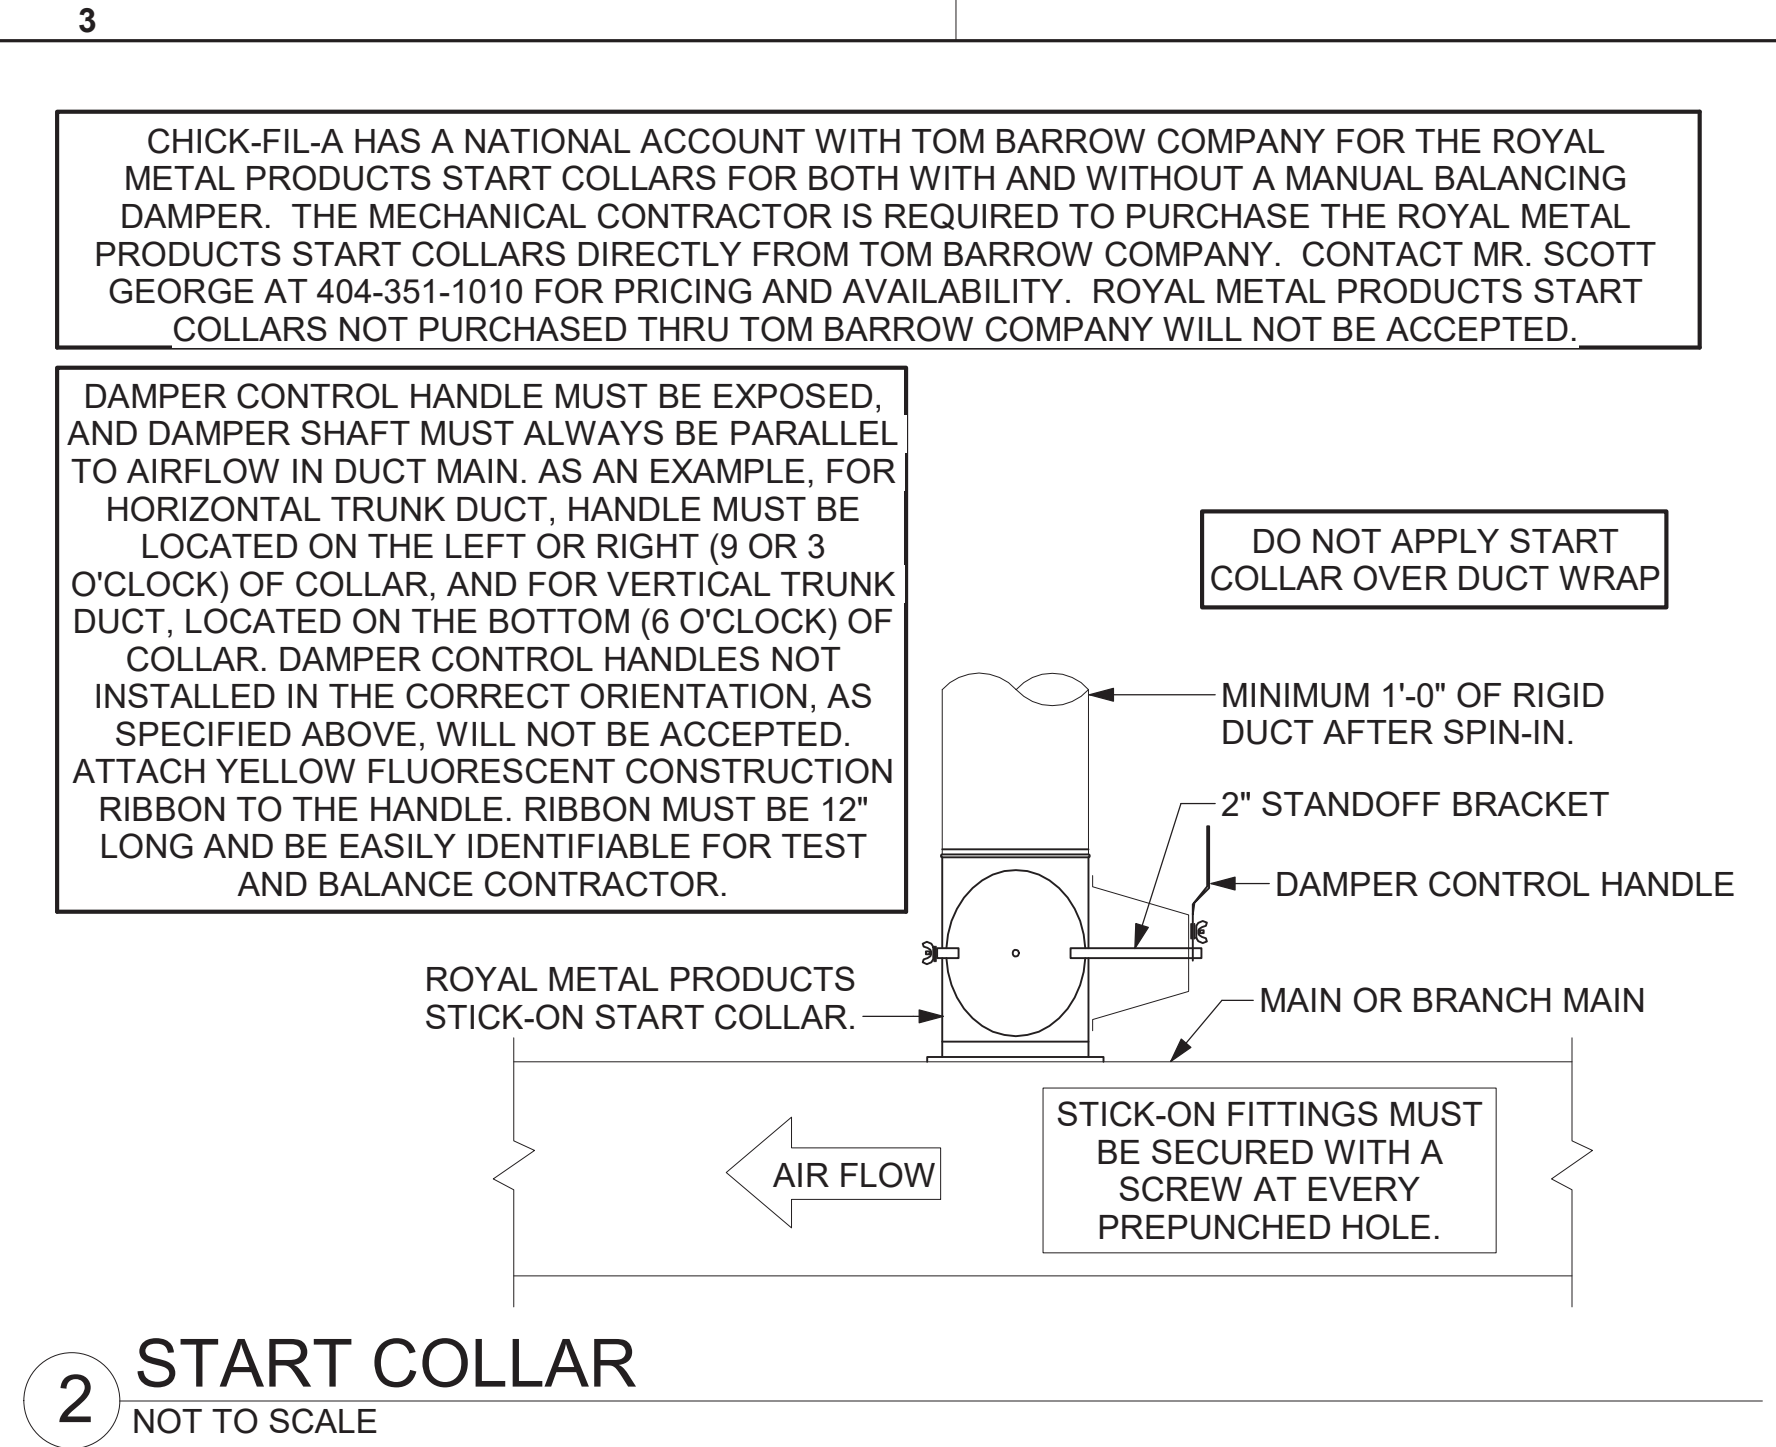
3

CHICK-FIL-A HAS A NATIONAL ACCOUNT WITH TOM BARROW COMPANY FOR THE ROYAL METAL PRODUCTS START COLLARS FOR BOTH WITH AND WITHOUT A MANUAL BALANCING DAMPER. THE MECHANICAL CONTRACTOR IS REQUIRED TO PURCHASE THE ROYAL METAL PRODUCTS START COLLARS DIRECTLY FROM TOM BARROW COMPANY. CONTACT MR. SCOTT GEORGE AT 404-351-1010 FOR PRICING AND AVAILABILITY. ROYAL METAL PRODUCTS START COLLARS NOT PURCHASED THRU TOM BARROW COMPANY WILL NOT BE ACCEPTED.

DAMPER CONTROL HANDLE MUST BE EXPOSED, AND DAMPER SHAFT MUST ALWAYS BE PARALLEL TO AIRFLOW IN DUCT MAIN. AS AN EXAMPLE, FOR HORIZONTAL TRUNK DUCT, HANDLE MUST BE LOCATED ON THE LEFT OR RIGHT (9 OR 3 O'CLOCK) OF COLLAR, AND FOR VERTICAL TRUNK DUCT, LOCATED ON THE BOTTOM (6 O'CLOCK) OF COLLAR. DAMPER CONTROL HANDLES NOT INSTALLED IN THE CORRECT ORIENTATION, AS SPECIFIED ABOVE, WILL NOT BE ACCEPTED. ATTACH YELLOW FLUORESCENT CONSTRUCTION RIBBON TO THE HANDLE. RIBBON MUST BE 12" LONG AND BE EASILY IDENTIFIABLE FOR TEST AND BALANCE CONTRACTOR.

DO NOT APPLY START COLLAR OVER DUCT WRAP

MINIMUM 1'-0" OF RIGID DUCT AFTER SPIN-IN.

2" STANDOFF BRACKET

DAMPER CONTROL HANDLE

ROYAL METAL PRODUCTS STICK-ON START COLLAR.

MAIN OR BRANCH MAIN

STICK-ON FITTINGS MUST BE SECURED WITH A SCREW AT EVERY PREPUNCHED HOLE.

AIR FLOW

2 START COLLAR
NOT TO SCALE